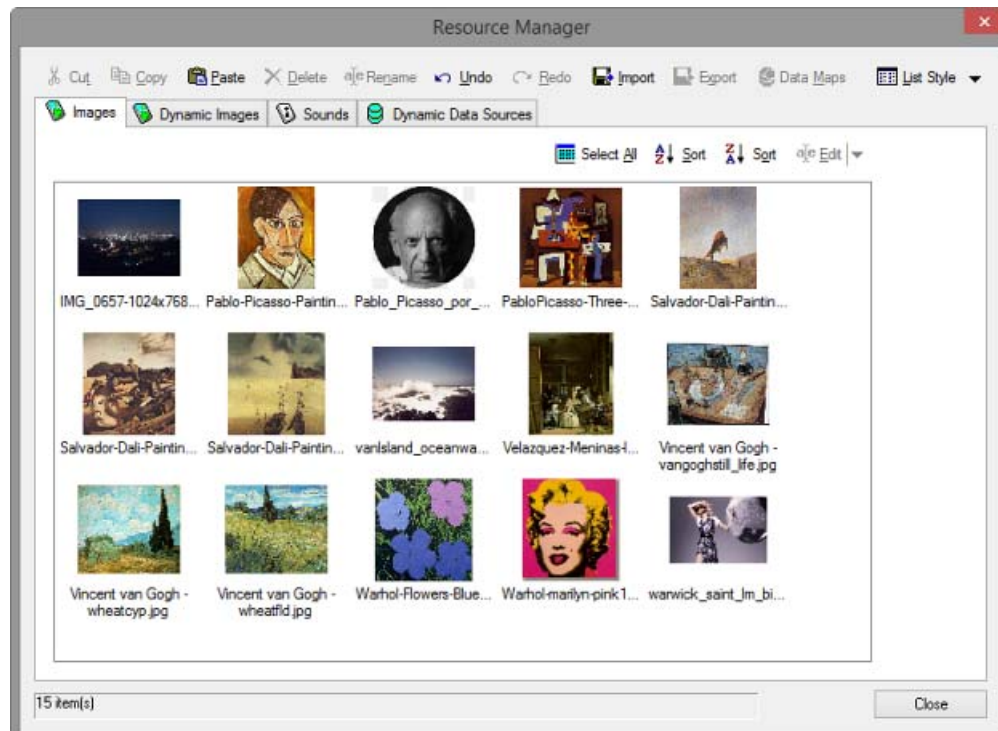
Resource Manager

Cut Copy Paste Delete Rename Undo Redo Import Export Data Maps List Style

Images Dynamic Images Sounds Dynamic Data Sources

Select All Sort Sort Edit

IMG_0657-1024x768... Pablo-Picasso-Paintin... Pablo_Picasso_por_... PabloPicasso-Three-... Salvador-Dali-Paintin...

Salvador-Dali-Paintin... Salvador-Dali-Paintin... vanIsland_oceanwa... Velazquez-Meninas-l... Vincent van Gogh - vangoghstill_life.jpg

Vincent van Gogh - wheatcyp.jpg Vincent van Gogh - wheatfld.jpg Warhol-Flowers-Blue... Warhol-marilyn-pink1... warwick_saint_lm_bi...

15 item(s)

Close